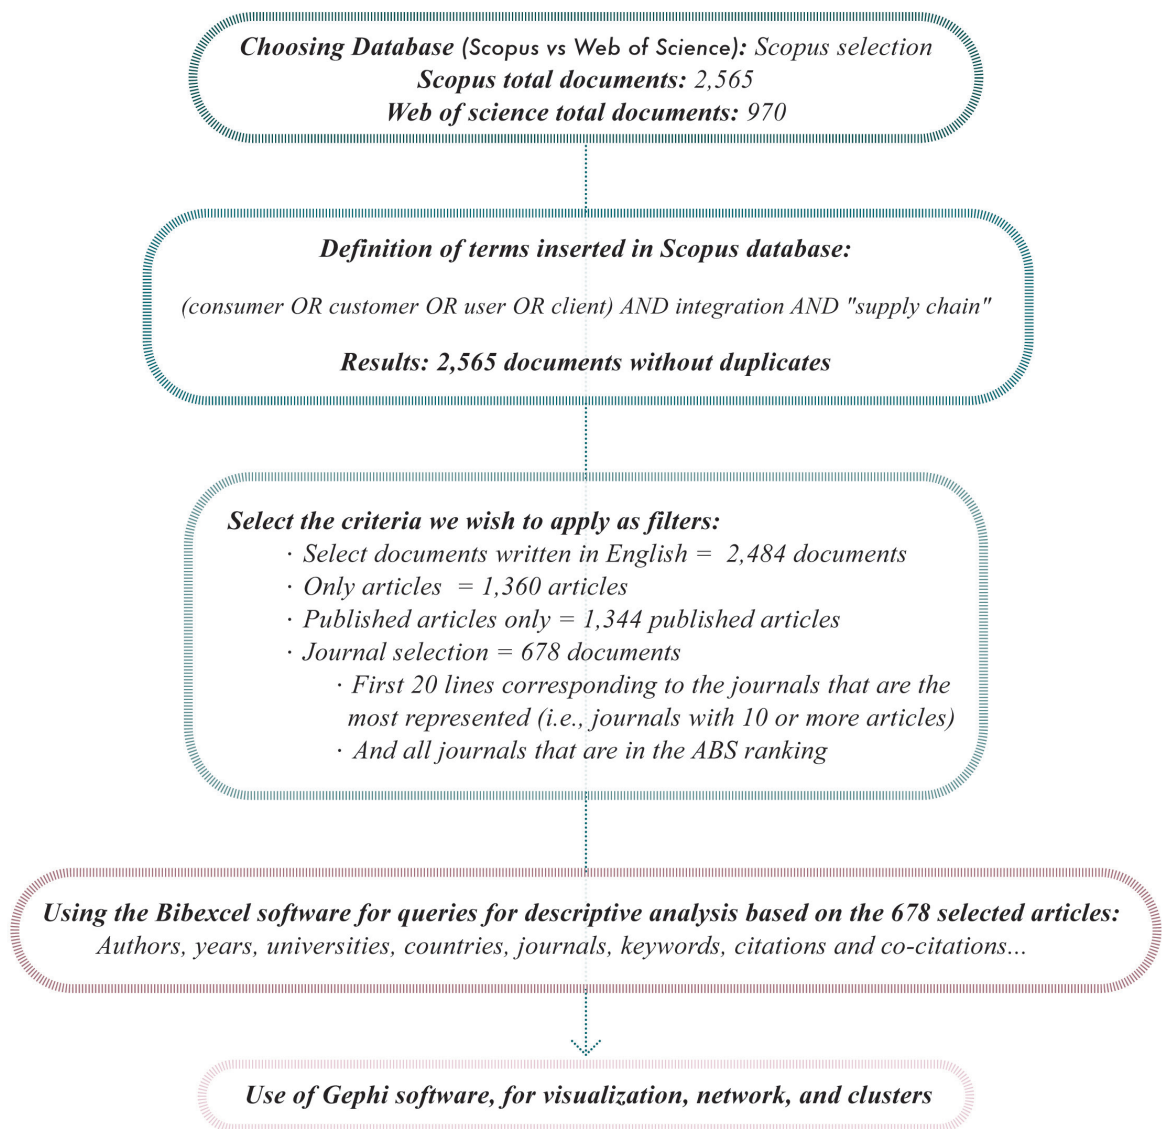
Choosing Database (Scopus vs Web of Science): Scopus selection
Scopus total documents: 2,565
Web of science total documents: 970

Definition of terms inserted in Scopus database:

(consumer OR customer OR user OR client) AND integration AND "supply chain"

Results: 2,565 documents without duplicates

Select the criteria we wish to apply as filters:
· Select documents written in English = 2,484 documents
· Only articles = 1,360 articles
· Published articles only = 1,344 published articles
· Journal selection = 678 documents
· First 20 lines corresponding to the journals that are the most represented (i.e., journals with 10 or more articles)
· And all journals that are in the ABS ranking

Using the Bibexcel software for queries for descriptive analysis based on the 678 selected articles:
Authors, years, universities, countries, journals, keywords, citations and co-citations...

Use of Gephi software, for visualization, network, and clusters